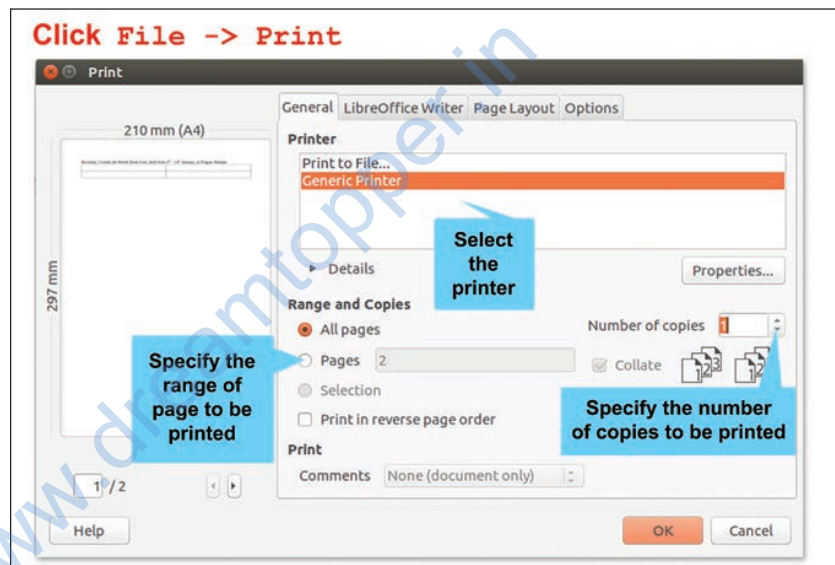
Click File -> Print

Print

210 mm (A4)

297 mm

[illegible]

1 / 2

General LibreOffice Writer Page Layout Options

Printer

Print to File...
Generic Printer

Select the printer

Details

Properties...

Range and Copies

All pages

Pages 2

Selection

Print in reverse page order

Specify the range of page to be printed

Number of copies 1

Collate

Specify the number of copies to be printed

Print

Comments None (document only)

Help

OK

Cancel

www.dreamtopper.in